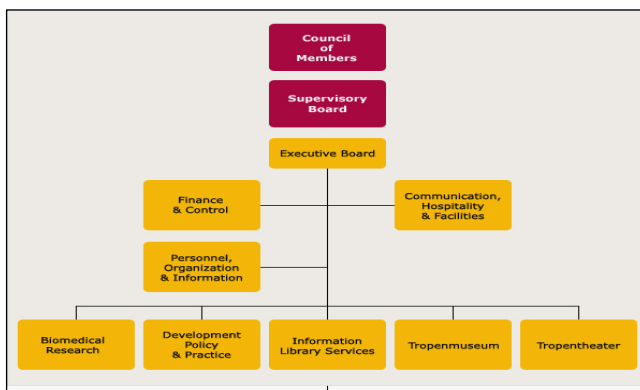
Council of Members

Supervisory Board

Executive Board

Finance & Control

Communication, Hospitality & Facilities

Personnel, Organization & Information

Biomedical Research

Development Policy & Practice

Information Library Services

Tropenmuseum

Tropentheater